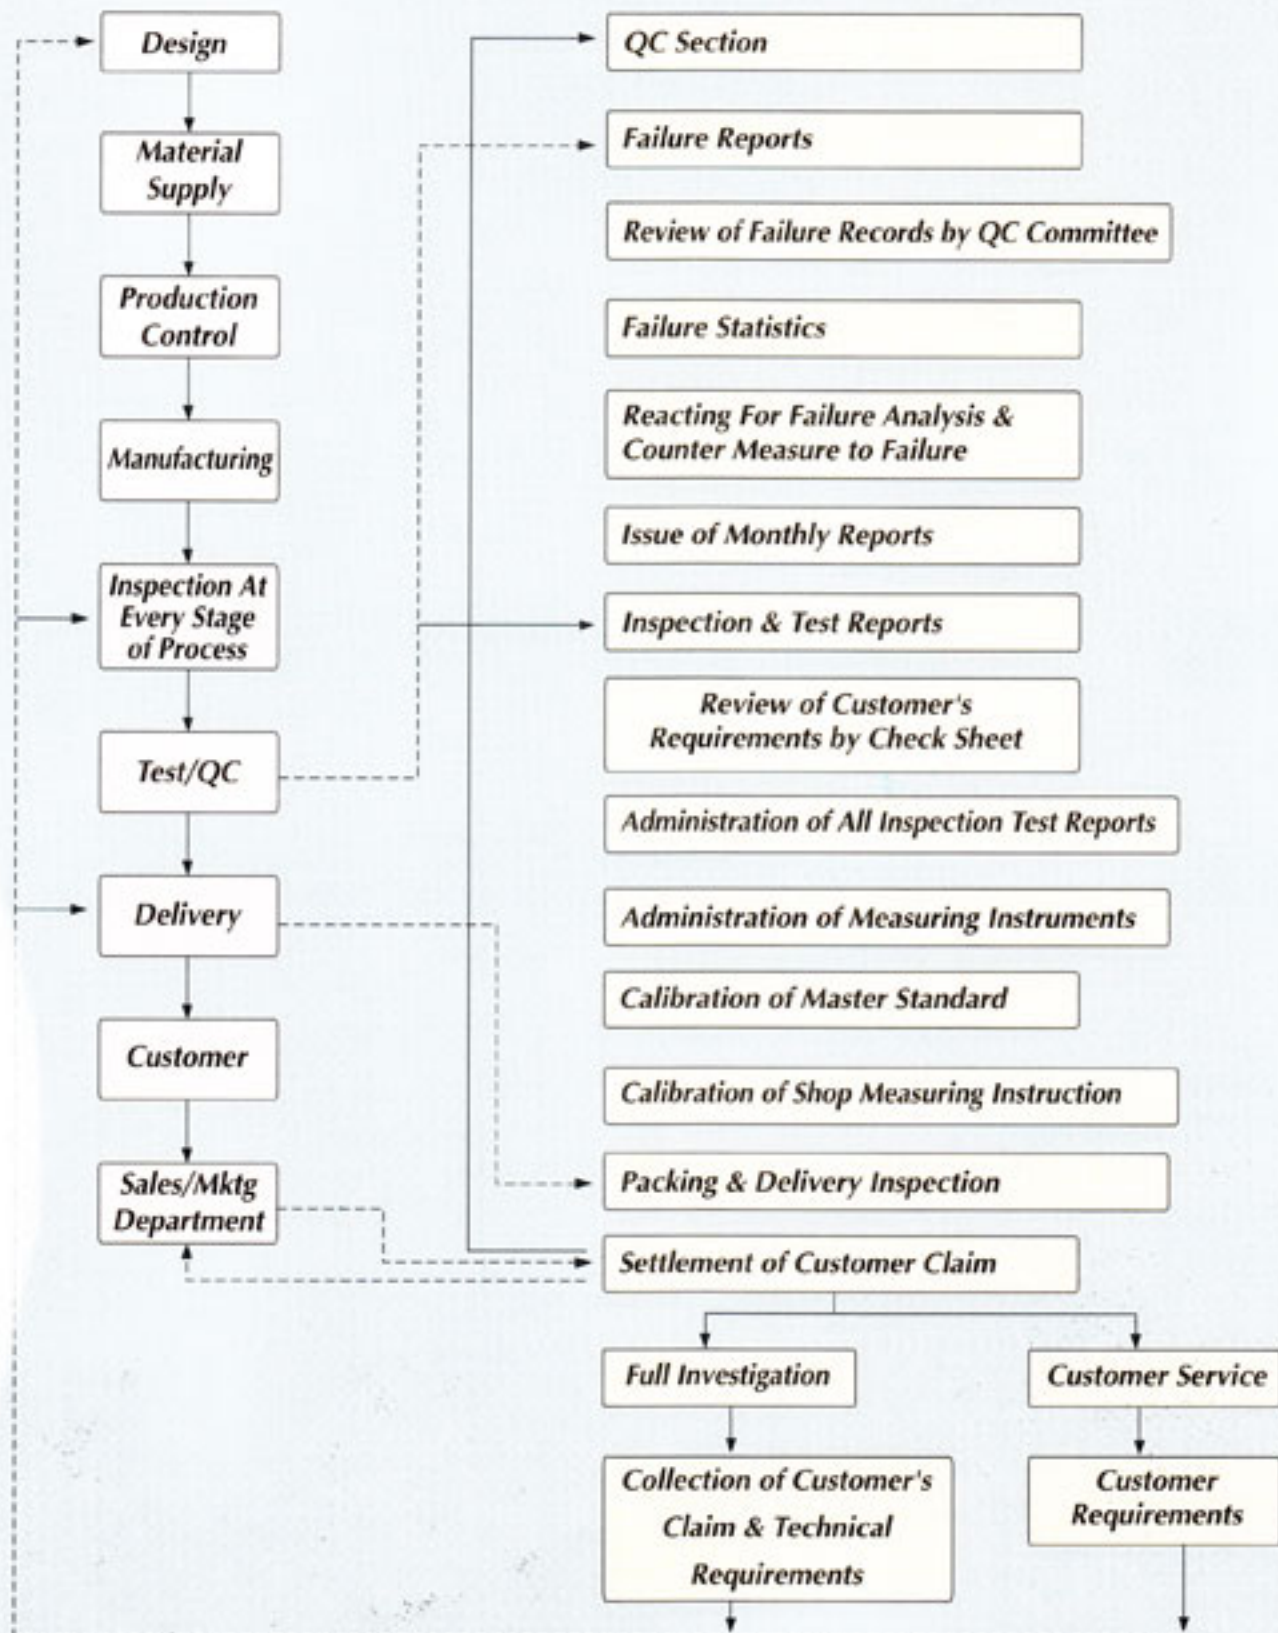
Design

Material Supply

Production Control

Manufacturing

Inspection At Every Stage of Process

Test/QC

Delivery

Customer

Sales/Mktg Department

QC Section

Failure Reports

Review of Failure Records by QC Committee

Failure Statistics

Reacting For Failure Analysis & Counter Measure to Failure

Issue of Monthly Reports

Inspection & Test Reports

Review of Customer's Requirements by Check Sheet

Administration of All Inspection Test Reports

Administration of Measuring Instruments

Calibration of Master Standard

Calibration of Shop Measuring Instruction

Packing & Delivery Inspection

Settlement of Customer Claim

Full Investigation

Customer Service

Collection of Customer's Claim & Technical Requirements

Customer Requirements